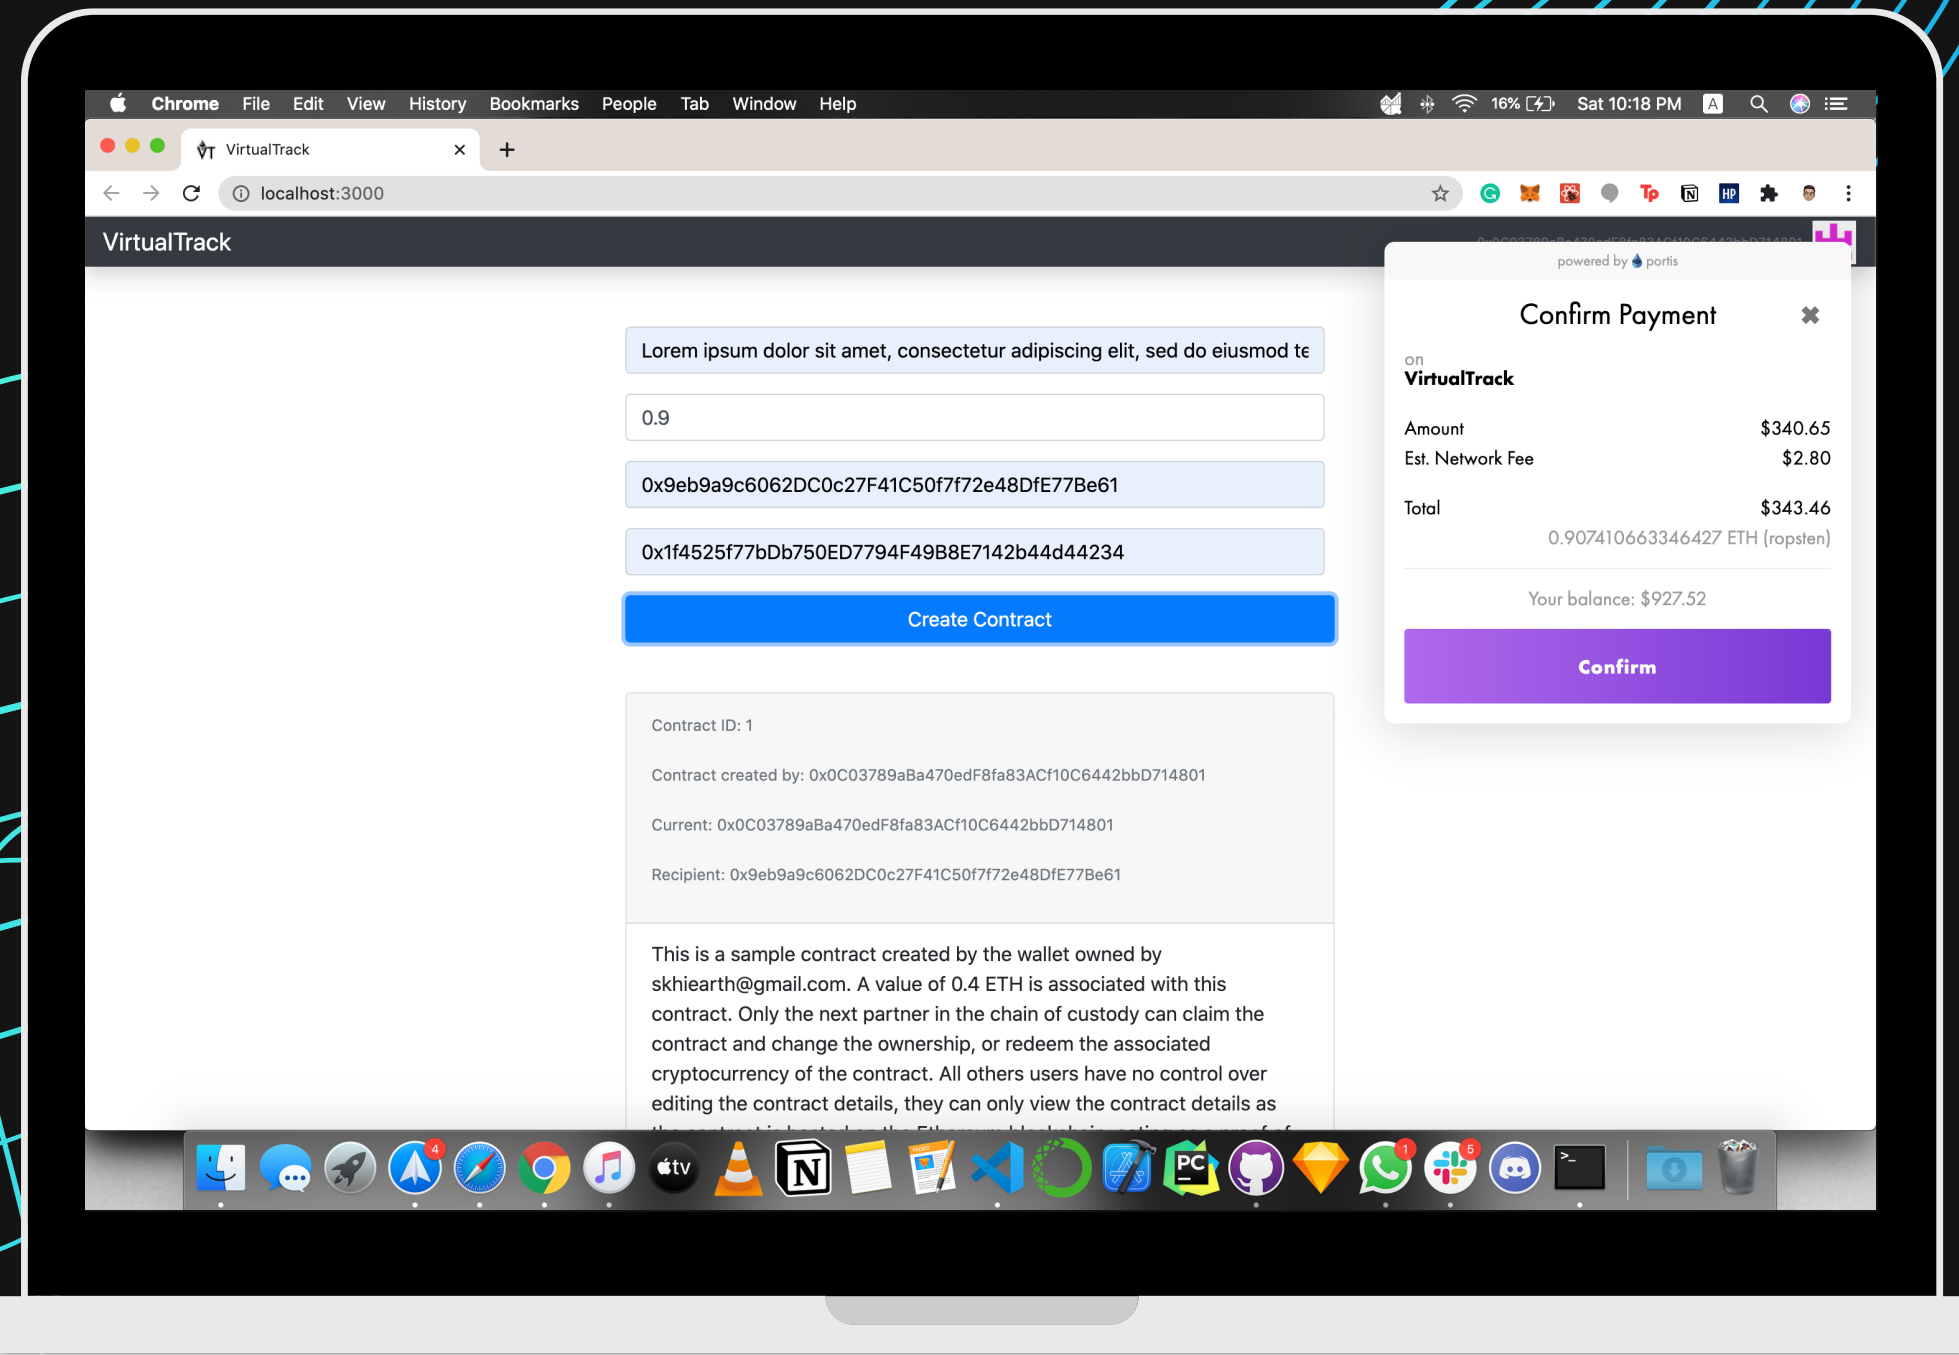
Chrome File Edit View History Bookmarks People Tab Window Help

16% Sat 10:18 PM

VirtualTrack

localhost:3000

VirtualTrack

powered by portis

Confirm Payment

on
VirtualTrack

| Amount | $340.65 |
|---|---|
| Est. Network Fee | $2.80 |
| Total | $343.46 |

0.907410663346427 ETH (ropsten)

Your balance: $927.52

Confirm

Lorem ipsum dolor sit amet, consectetur adipiscing elit, sed do eiusmod te

0.9

0x9eb9a9c6062DC0c27F41C50f7f72e48DfE77Be61

0x1f4525f77bDb750ED7794F49B8E7142b44d44234

Create Contract

Contract ID: 1

Contract created by: 0x0C03789aBa470edF8fa83ACf10C6442bbD714801

Current: 0x0C03789aBa470edF8fa83ACf10C6442bbD714801

Recipient: 0x9eb9a9c6062DC0c27F41C50f7f72e48DfE77Be61

This is a sample contract created by the wallet owned by skhiearth@gmail.com. A value of 0.4 ETH is associated with this contract. Only the next partner in the chain of custody can claim the contract and change the ownership, or redeem the associated cryptocurrency of the contract. All others users have no control over editing the contract details, they can only view the contract details as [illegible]

4 1 5